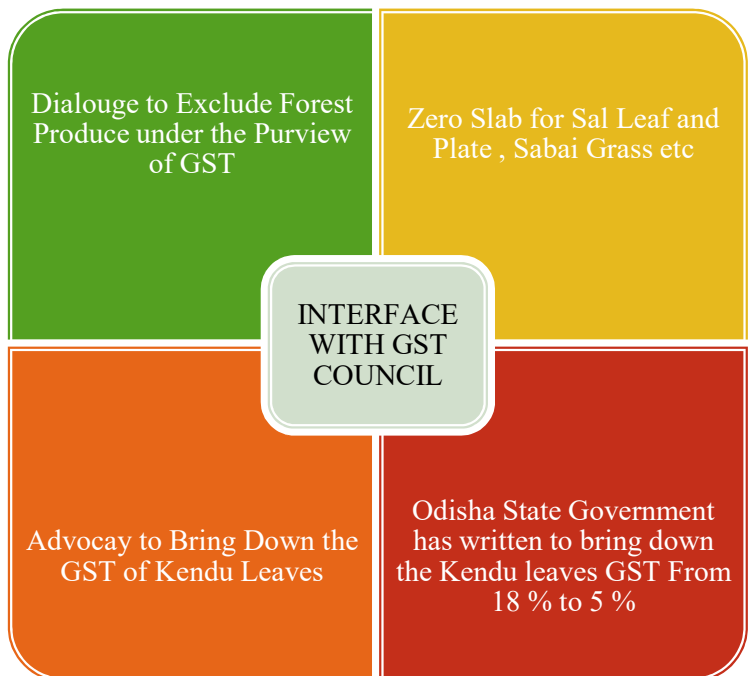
Dialouge to Exclude Forest Produce under the Purview of GST

Zero Slab for Sal Leaf and Plate , Sabai Grass etc

INTERFACE WITH GST COUNCIL

Advocay to Bring Down the GST of Kendu Leaves

Odisha State Government has written to bring down the Kendu leaves GST From 18 % to 5 %